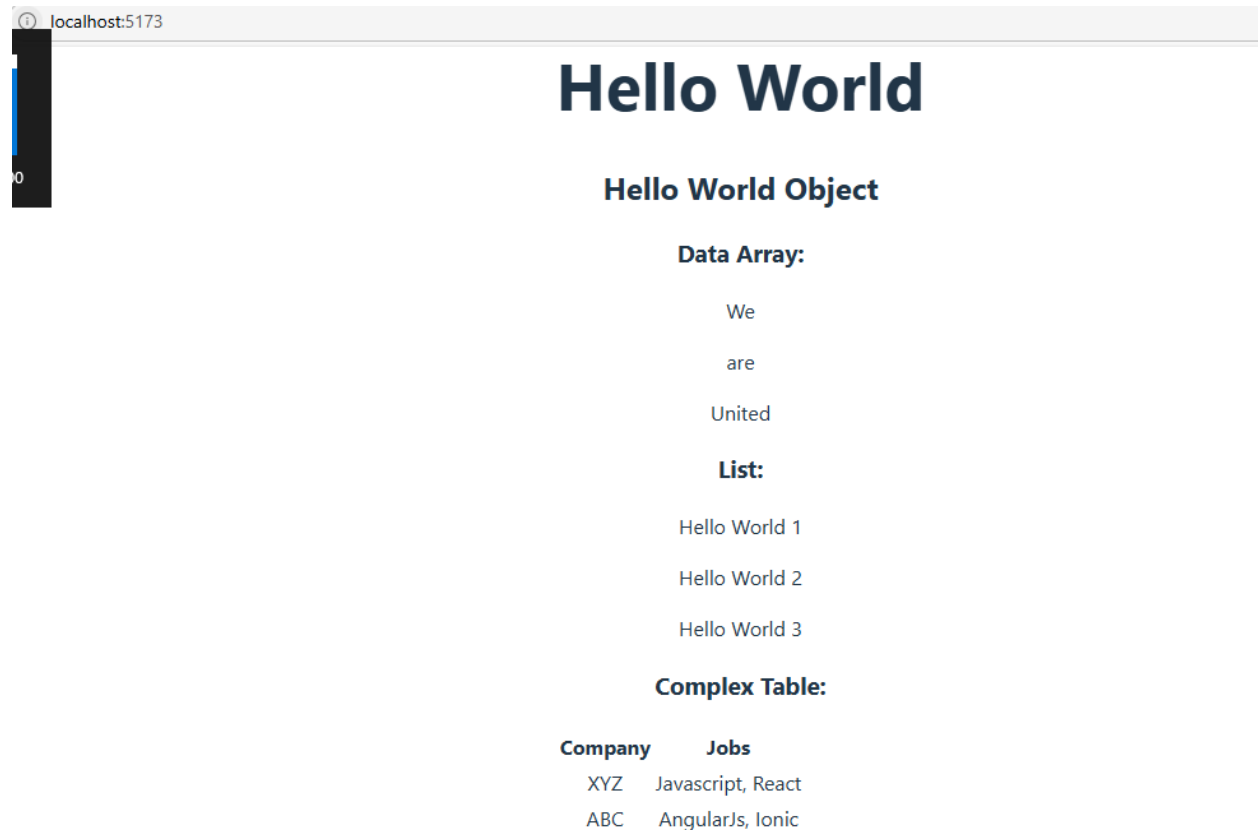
localhost:5173

)0

Hello World

Hello World Object

Data Array:

We

are

United

List:

Hello World 1

Hello World 2

Hello World 3

Complex Table:

| Company | Jobs |
|---|---|
| XYZ | Javascript, React |
| ABC | AngularJs, Ionic |